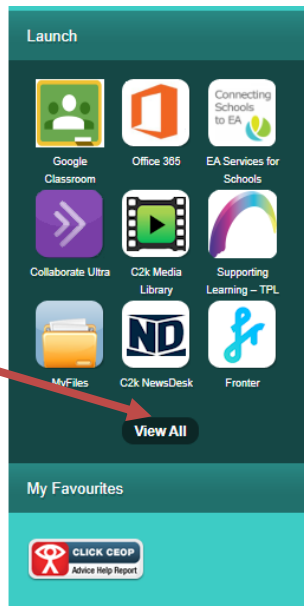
Launch

Google Classroom

Office 365

Connecting Schools to EA

EA Services for Schools

Collaborate Ultra

C2k Media Library

Supporting Learning – TPL

MyFiles

ND

C2k NewsDesk

Fronter

View All

My Favourites

CLICK CEOP
Advice Help Report